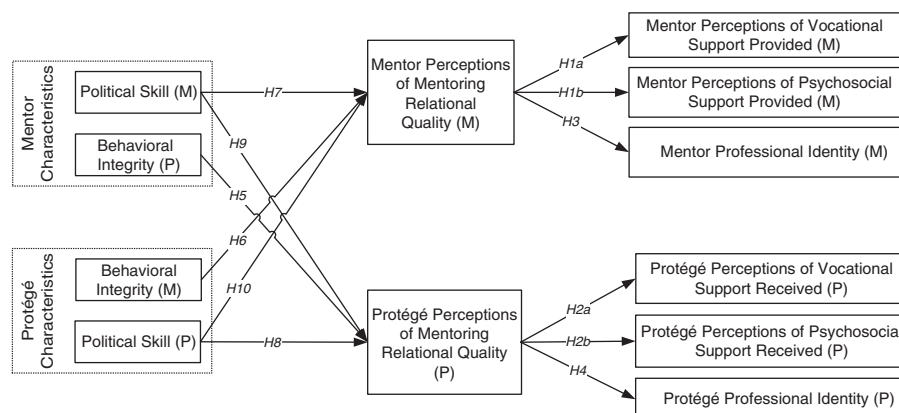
Mentor Characteristics

Political Skill (M)

Behavioral Integrity (P)

Protégé Characteristics

Behavioral Integrity (M)

Political Skill (P)

H7

H9

H5

H6

H10

H8

Mentor Perceptions of Mentoring Relational Quality (M)

Protégé Perceptions of Mentoring Relational Quality (P)

H1a

H1b

H3

H2a

H2b

H4

Mentor Perceptions of Vocational Support Provided (M)

Mentor Perceptions of Psychosocial Support Provided (M)

Mentor Professional Identity (M)

Protégé Perceptions of Vocational Support Received (P)

Protégé Perceptions of Psychosocia Support Received (P)

Protégé Professional Identity (P)